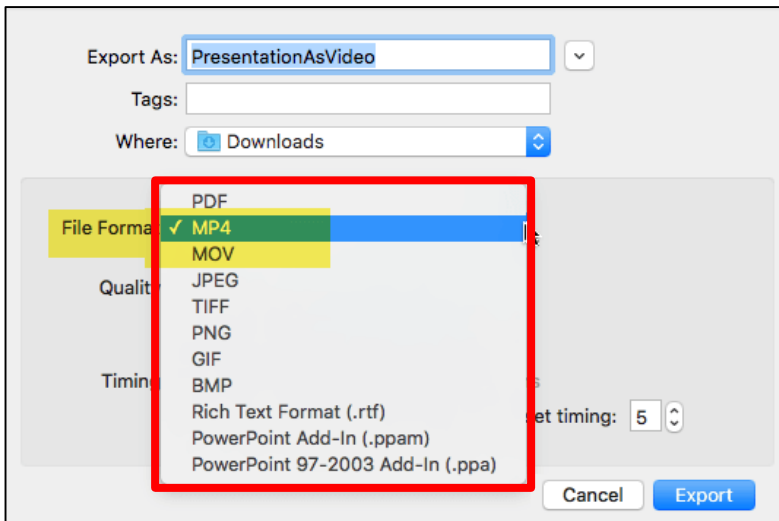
Export As: PresentationAsVideo
Tags:
Where: Downloads

File Forma
Quality
Timing

PDF
✓ MP4
MOV
JPEG
TIFF
PNG
GIF
BMP
Rich Text Format (.rtf)
PowerPoint Add-In (.ppam)
PowerPoint 97-2003 Add-In (.ppa)

et timing: 5

Cancel
Export